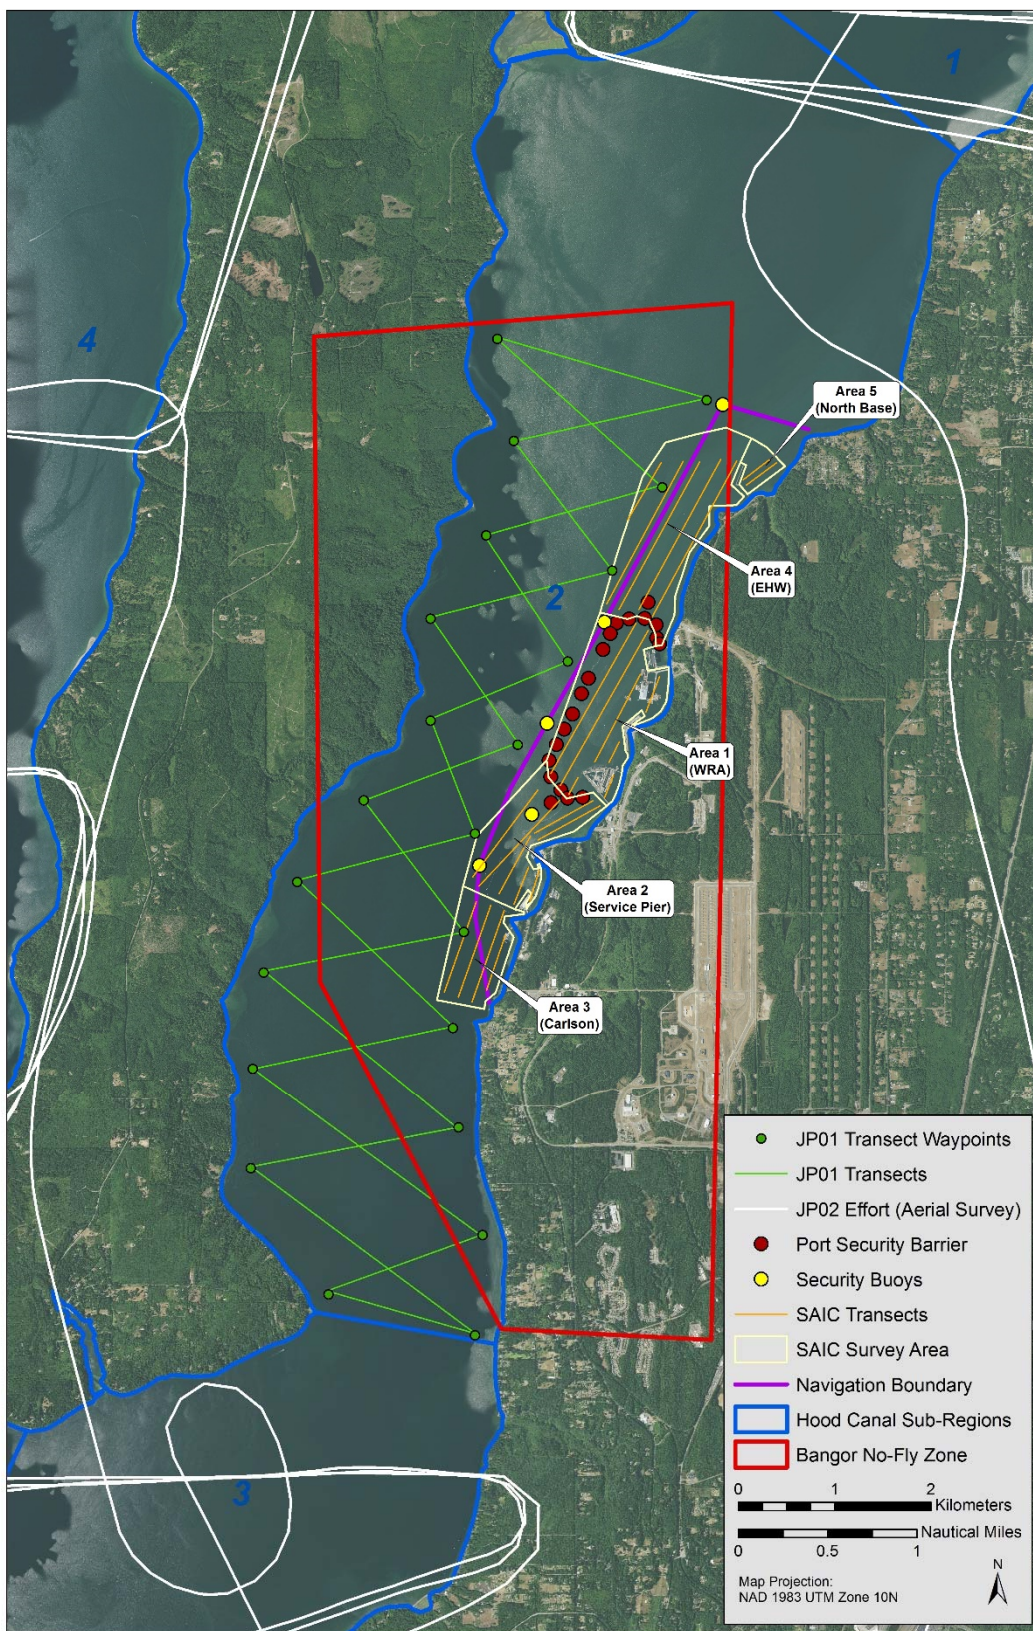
1

4

2

3

Area 5
(North Base)

Area 4
(EHW)

Area 1
(WRA)

Area 2
(Service Pier)

Area 3
(Carlson)

JP01 Transect Waypoints
JP01 Transects
JP02 Effort (Aerial Survey)
Port Security Barrier
Security Buoys
SAIC Transects
SAIC Survey Area
Navigation Boundary
Hood Canal Sub-Regions
Bangor No-Fly Zone

0 1 2 Kilometers
Nautical Miles
0 0.5 1

Map Projection:
NAD 1983 UTM Zone 10N

N